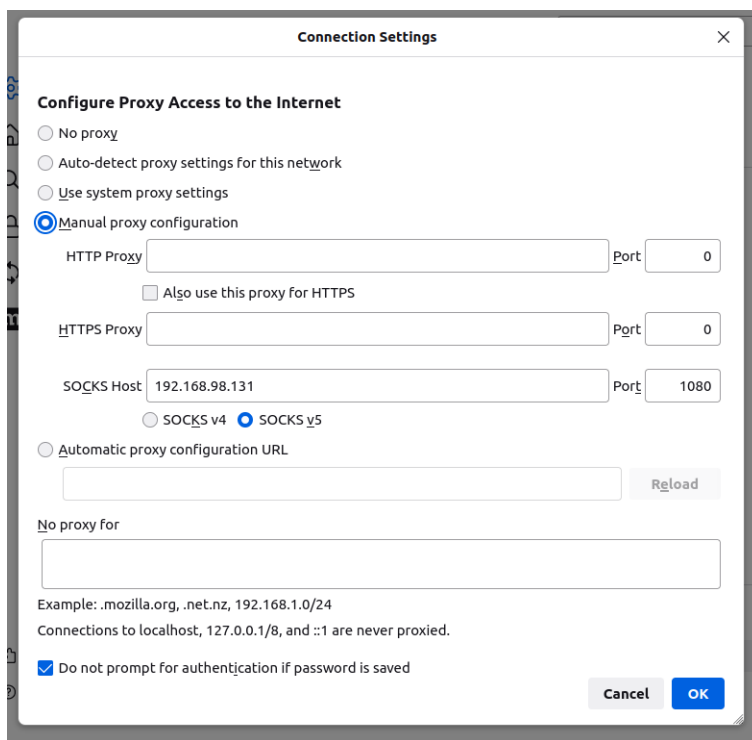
Connection Settings

Configure Proxy Access to the Internet

No proxy

Auto-detect proxy settings for this network

Use system proxy settings

Manual proxy configuration

HTTP Proxy

Port 0

Also use this proxy for HTTPS

HTTPS Proxy

Port 0

SOCKS Host 192.168.98.131

Port 1080

SOCKS v4 SOCKS v5

Automatic proxy configuration URL

Reload

No proxy for

Example: .mozilla.org, .net.nz, 192.168.1.0/24

Connections to localhost, 127.0.0.1/8, and ::1 are never proxied.

Do not prompt for authentication if password is saved

Cancel OK